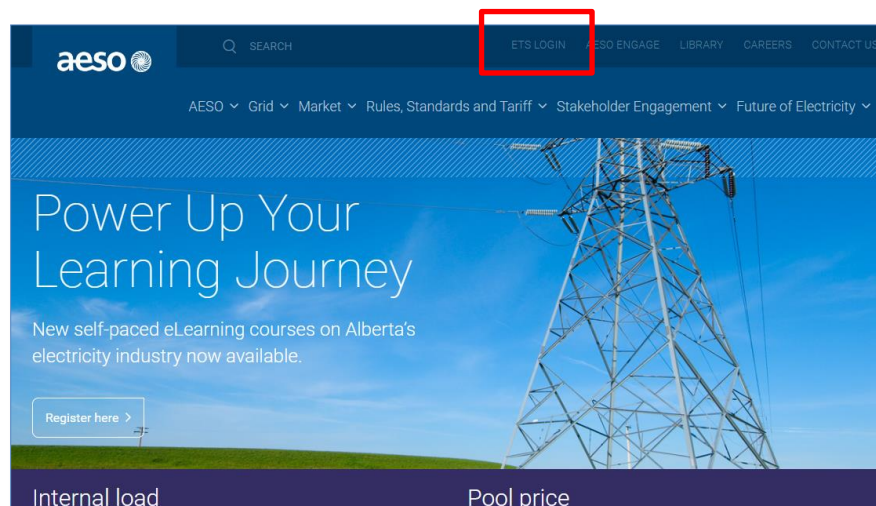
aeso

SEARCH

ETS LOGIN AESO ENGAGE LIBRARY CAREERS CONTACT US

AESO Grid Market Rules, Standards and Tariff Stakeholder Engagement Future of Electricity

Power Up Your Learning Journey

New self-paced eLearning courses on Alberta's electricity industry now available.

Register here

Internal load

Pool price